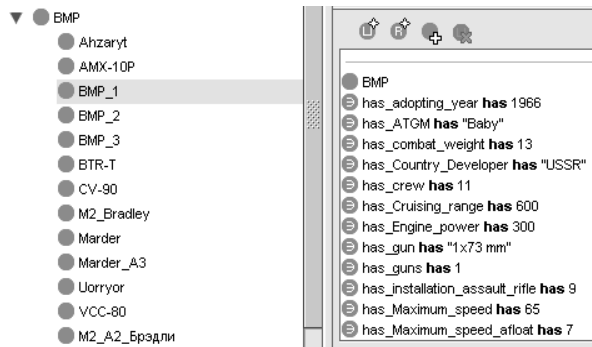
BMP
Ahzaryt
AMX-10P
BMP_1
BMP_2
BMP_3
BTR-T
CV-90
M2_Bradley
Marder
Marder_A3
Uorryor
VCC-80
M2_A2_Брэдли

BMP
has_adopting_year **has** 1966
has_ATGM **has** "Baby"
has_combat_weight **has** 13
has_Country_Developer **has** "USSR"
has_crew **has** 11
has_Cruising_range **has** 600
has_Engine_power **has** 300
has_gun **has** "1x73 mm"
has_guns **has** 1
has_installation_assault_rifle **has** 9
has_Maximum_speed **has** 65
has_Maximum_speed_afloat **has** 7